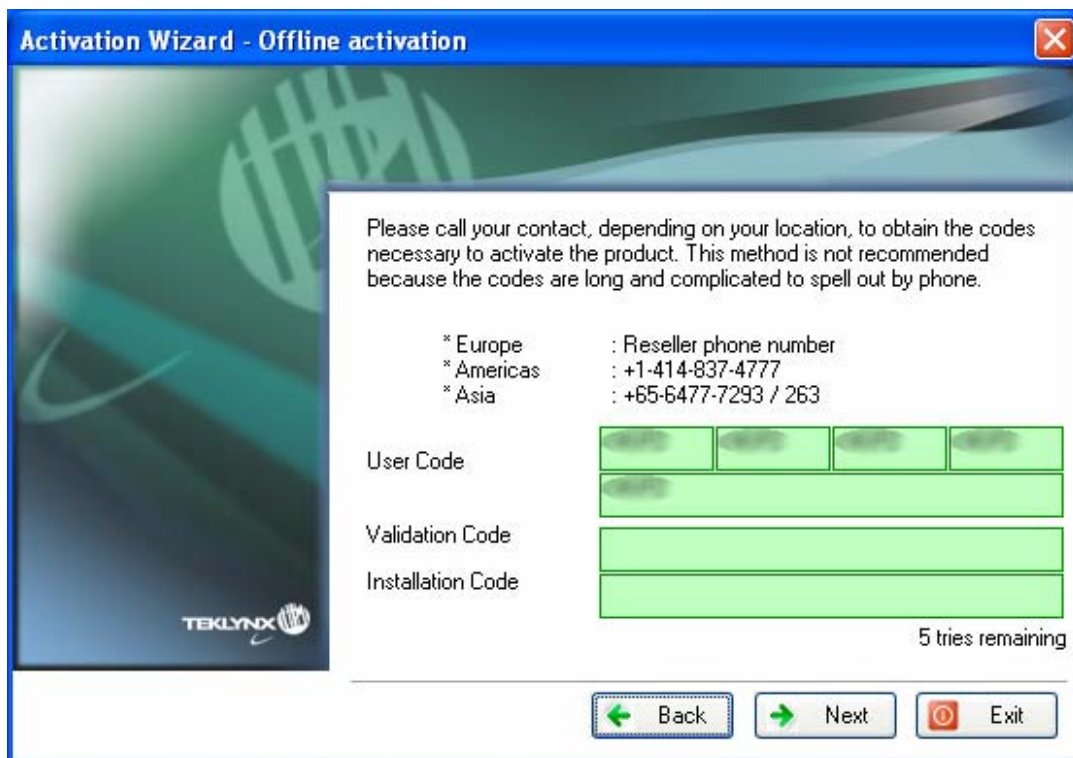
Activation Wizard - Offline activation

Please call your contact, depending on your location, to obtain the codes necessary to activate the product. This method is not recommended because the codes are long and complicated to spell out by phone.

* Europe : Reseller phone number
* Americas : +1-414-837-4777
* Asia : +65-6477-7293 / 263

User Code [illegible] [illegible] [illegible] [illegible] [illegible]

Validation Code

Installation Code

TEKLYNX

5 tries remaining

Back Next Exit